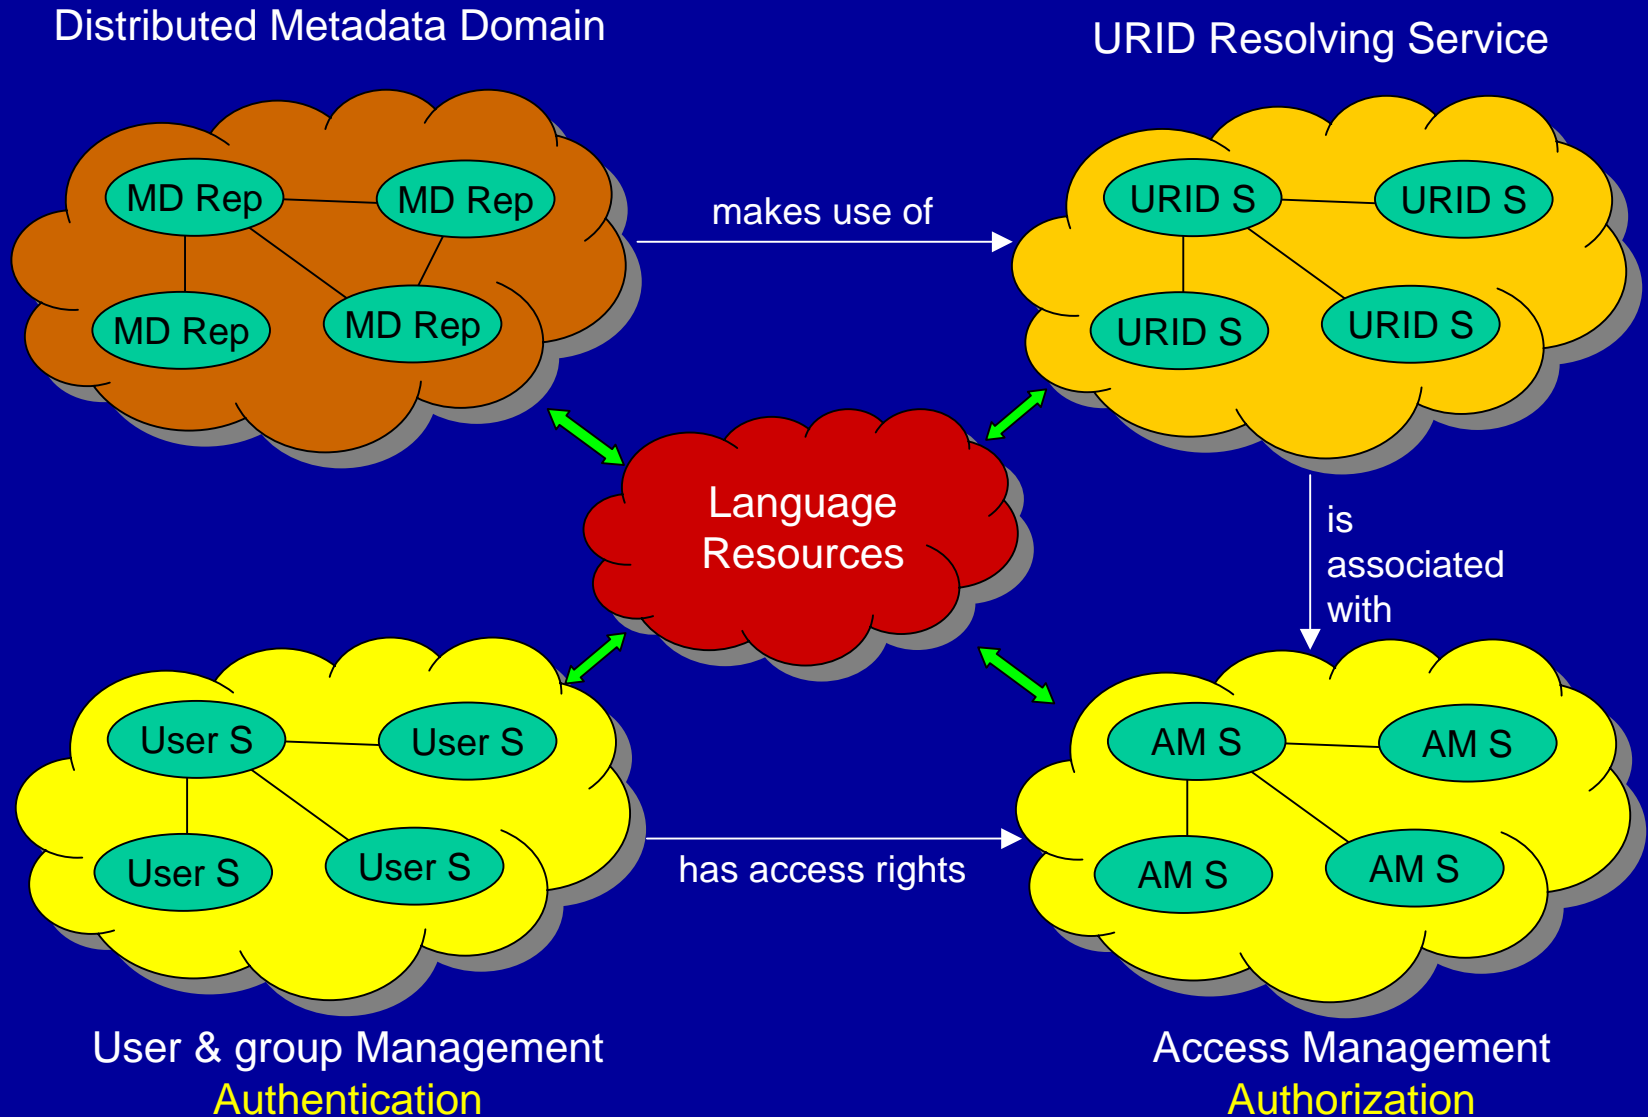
Distributed Metadata Domain

URID Resolving Service

MD Rep
MD Rep
MD Rep
MD Rep

makes use of

URID S
URID S
URID S
URID S

Language Resources

is associated with

User S
User S
User S
User S

has access rights

AM S
AM S
AM S
AM S

User & group Management
Authentication

Access Management
Authorization